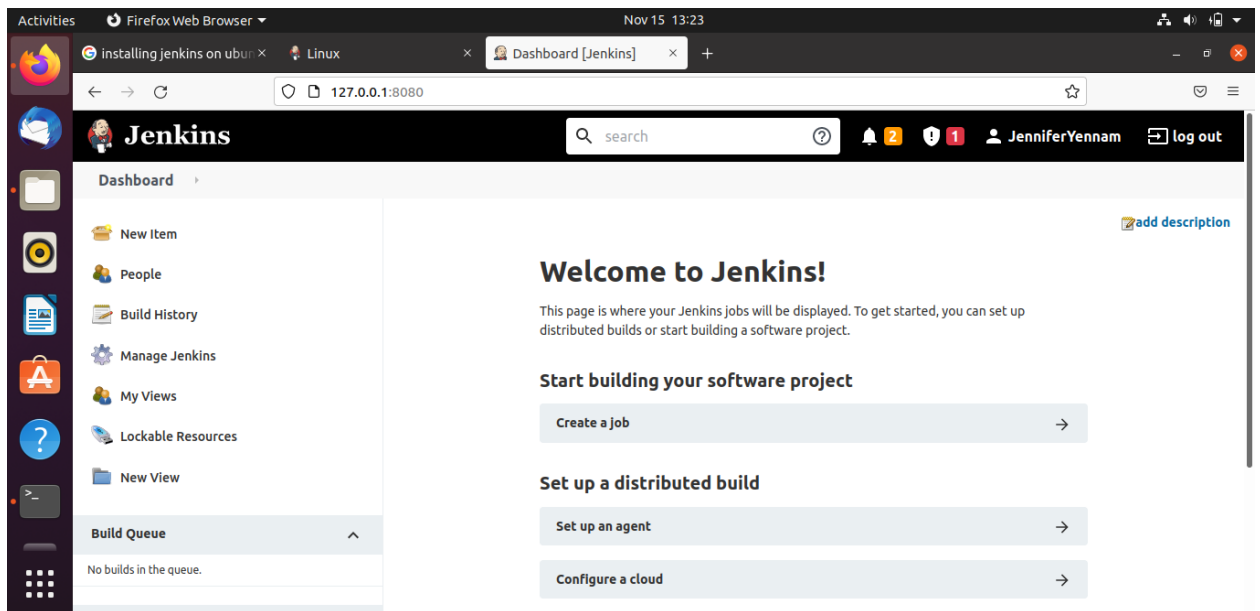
Activities Firefox Web Browser Nov 15 13:23

installing jenkins on ubur × Linux × Dashboard [Jenkins] × +

127.0.0.1:8080

Jenkins

search

2 1 JenniferYennam log out

Dashboard

New Item

People

Build History

Manage Jenkins

My Views

Lockable Resources

New View

Build Queue

No builds in the queue.

add description

Welcome to Jenkins!

This page is where your Jenkins jobs will be displayed. To get started, you can set up distributed builds or start building a software project.

Start building your software project

Create a job

Set up a distributed build

Set up an agent

Configure a cloud